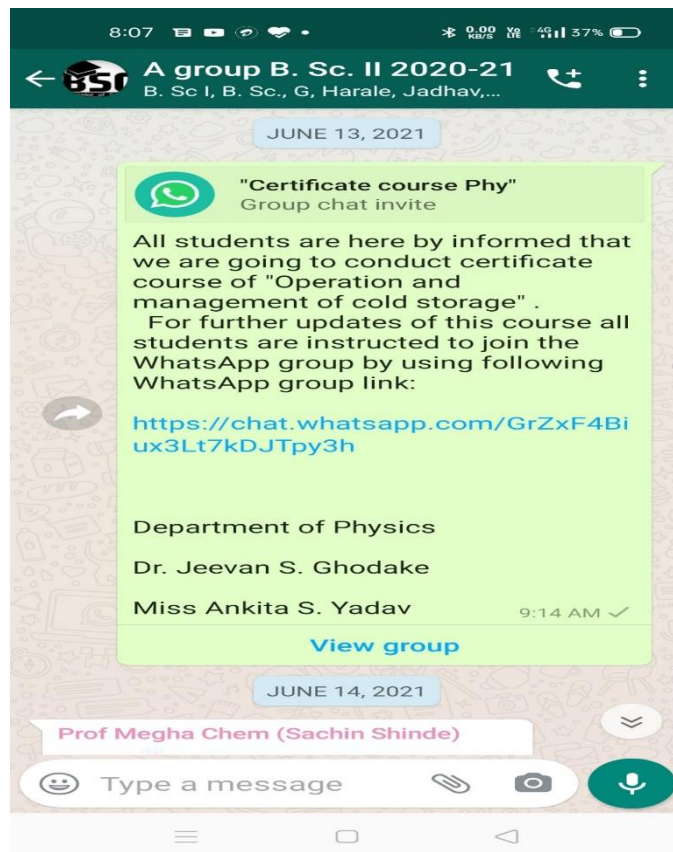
8:07 0.00 KB/S 4G 37%

A group B. Sc. II 2020-21
B. Sc I, B. Sc., G, Harale, Jadhav,...

JUNE 13, 2021

"Certificate course Phy"
Group chat invite

All students are here by informed that we are going to conduct certificate course of "Operation and management of cold storage" .
For further updates of this course all students are instructed to join the WhatsApp group by using following WhatsApp group link:

https://chat.whatsapp.com/GrZxF4Biux3Lt7kDJTpy3h

Department of Physics

Dr. Jeevan S. Ghodake

Miss Ankita S. Yadav 9:14 AM

View group

JUNE 14, 2021

Prof Megha Chem (Sachin Shinde)

Type a message